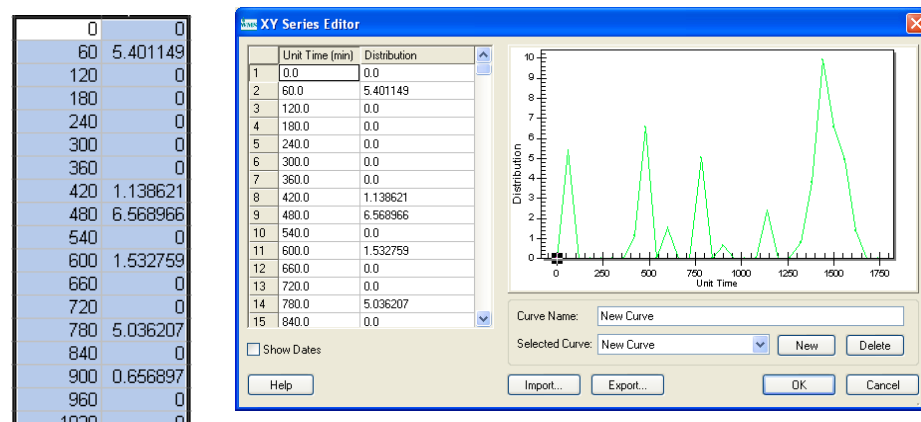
| | |
|---|---|
| 0 | 0 |
| 60 | 5.401149 |
| 120 | 0 |
| 180 | 0 |
| 240 | 0 |
| 300 | 0 |
| 360 | 0 |
| 420 | 1.138621 |
| 480 | 6.568966 |
| 540 | 0 |
| 600 | 1.532759 |
| 660 | 0 |
| 720 | 0 |
| 780 | 5.036207 |
| 840 | 0 |
| 900 | 0.656897 |
| 960 | 0 |
| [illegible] | 0 |

XY Series Editor

| | Unit Time (min) | Distribution |
|---|---|---|
| 1 | 0.0 | 0.0 |
| 2 | 60.0 | 5.401149 |
| 3 | 120.0 | 0.0 |
| 4 | 180.0 | 0.0 |
| 5 | 240.0 | 0.0 |
| 6 | 300.0 | 0.0 |
| 7 | 360.0 | 0.0 |
| 8 | 420.0 | 1.138621 |
| 9 | 480.0 | 6.568966 |
| 10 | 540.0 | 0.0 |
| 11 | 600.0 | 1.532759 |
| 12 | 660.0 | 0.0 |
| 13 | 720.0 | 0.0 |
| 14 | 780.0 | 5.036207 |
| 15 | 840.0 | 0.0 |

Distribution
10 9 8 7 6 5 4 3 2 1 0
0 250 500 750 1000 1250 1500 1750
Unit Time

Show Dates

Curve Name: New Curve

Selected Curve: New Curve

New Delete

Help Import... Export... OK Cancel